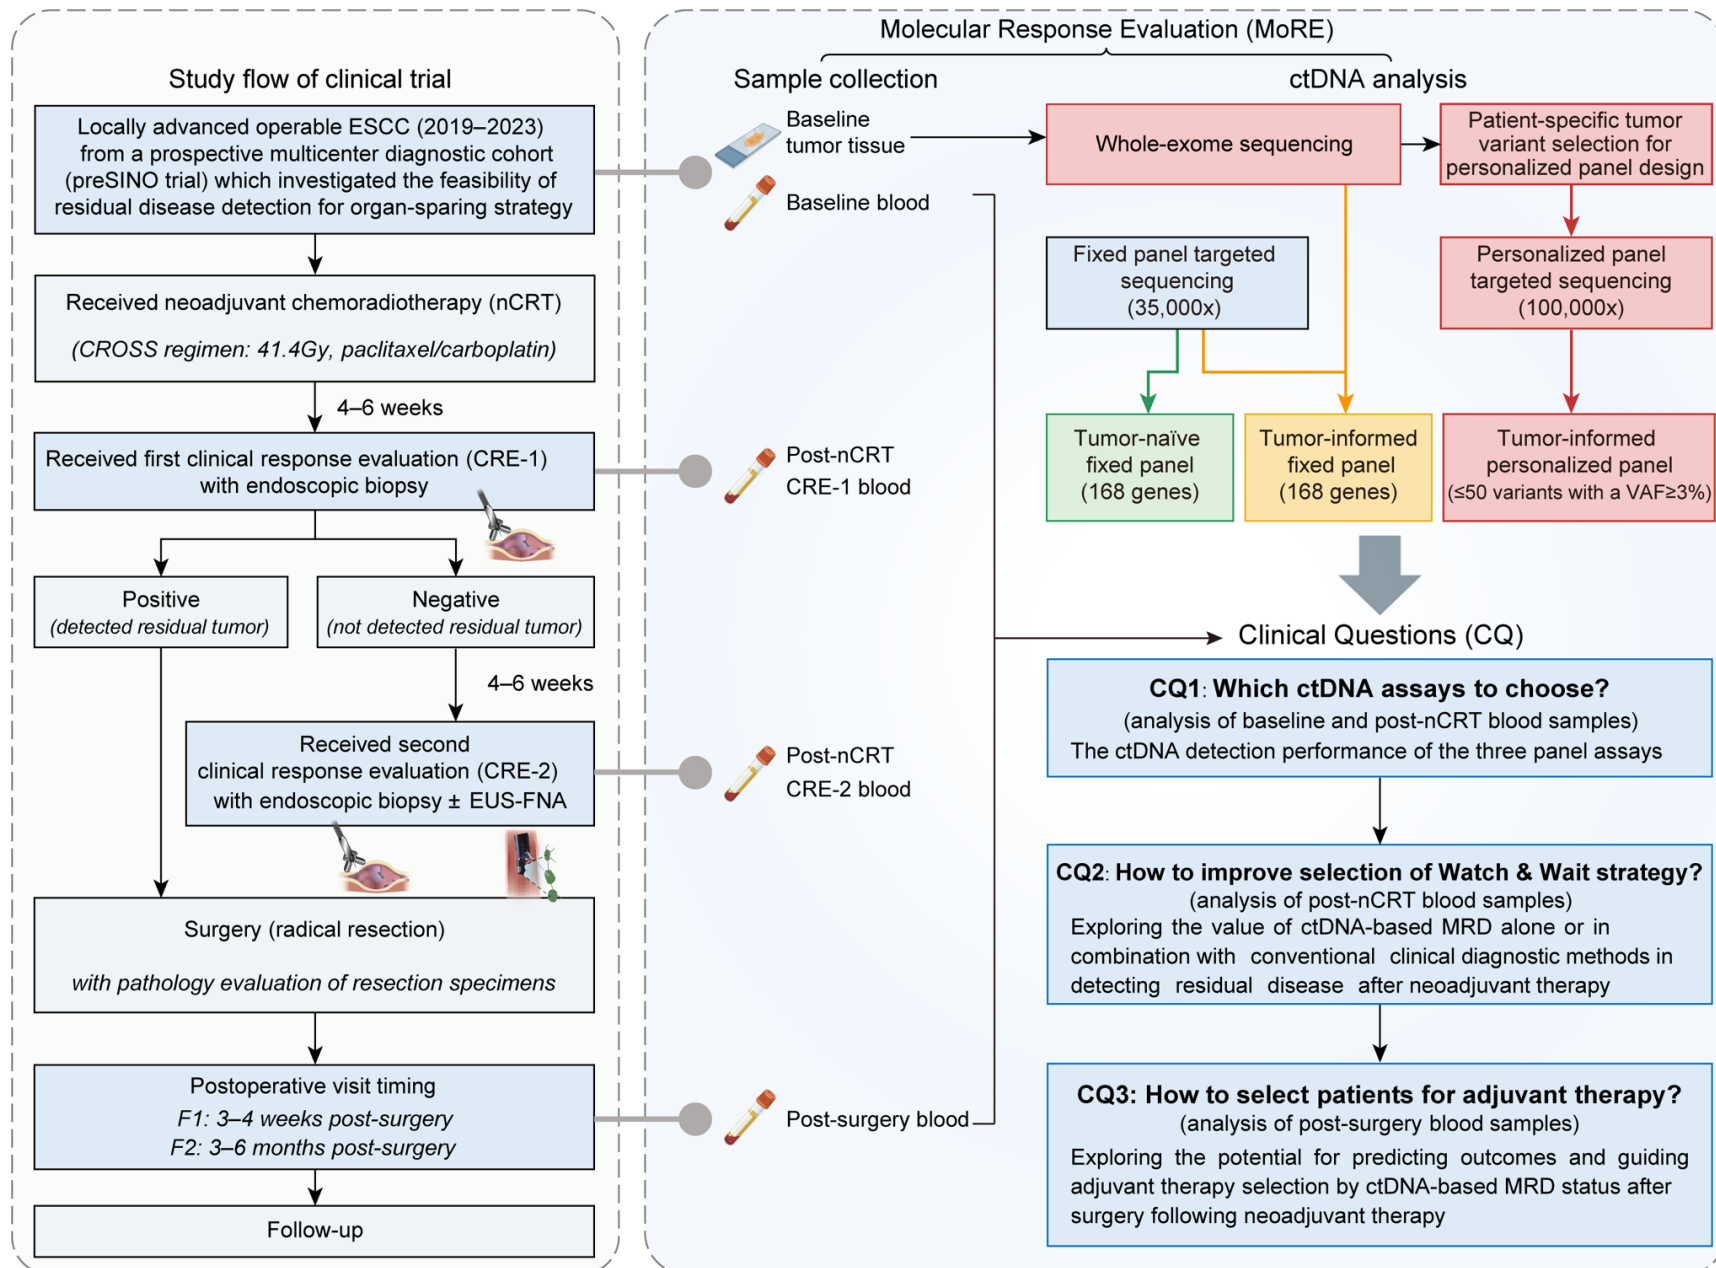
Study flow of clinical trial

Locally advanced operable ESCC (2019–2023) from a prospective multicenter diagnostic cohort (preSINO trial) which investigated the feasibility of residual disease detection for organ-sparing strategy

Received neoadjuvant chemoradiotherapy (nCRT)

(CROSS regimen: 41.4Gy, paclitaxel/carboplatin)

4–6 weeks

Received first clinical response evaluation (CRE-1) with endoscopic biopsy

Positive
(detected residual tumor)

Negative
(not detected residual tumor)

4–6 weeks

Received second clinical response evaluation (CRE-2) with endoscopic biopsy ± EUS-FNA

Surgery (radical resection)

with pathology evaluation of resection specimens

Postoperative visit timing
F1: 3–4 weeks post-surgery
F2: 3–6 months post-surgery

Follow-up

Molecular Response Evaluation (MoRE)

Sample collection

Baseline tumor tissue

Baseline blood

Post-nCRT CRE-1 blood

Post-nCRT CRE-2 blood

Post-surgery blood

ctDNA analysis

Whole-exome sequencing

Patient-specific tumor variant selection for personalized panel design

Fixed panel targeted sequencing (35,000x)

Personalized panel targeted sequencing (100,000x)

Tumor-naïve fixed panel (168 genes)

Tumor-informed fixed panel (168 genes)

Tumor-informed personalized panel (≤50 variants with a VAF≥3%)

Clinical Questions (CQ)

CQ1: Which ctDNA assays to choose?
(analysis of baseline and post-nCRT blood samples)
The ctDNA detection performance of the three panel assays

CQ2: How to improve selection of Watch & Wait strategy?
(analysis of post-nCRT blood samples)
Exploring the value of ctDNA-based MRD alone or in combination with conventional clinical diagnostic methods in detecting residual disease after neoadjuvant therapy

CQ3: How to select patients for adjuvant therapy?
(analysis of post-surgery blood samples)
Exploring the potential for predicting outcomes and guiding adjuvant therapy selection by ctDNA-based MRD status after surgery following neoadjuvant therapy